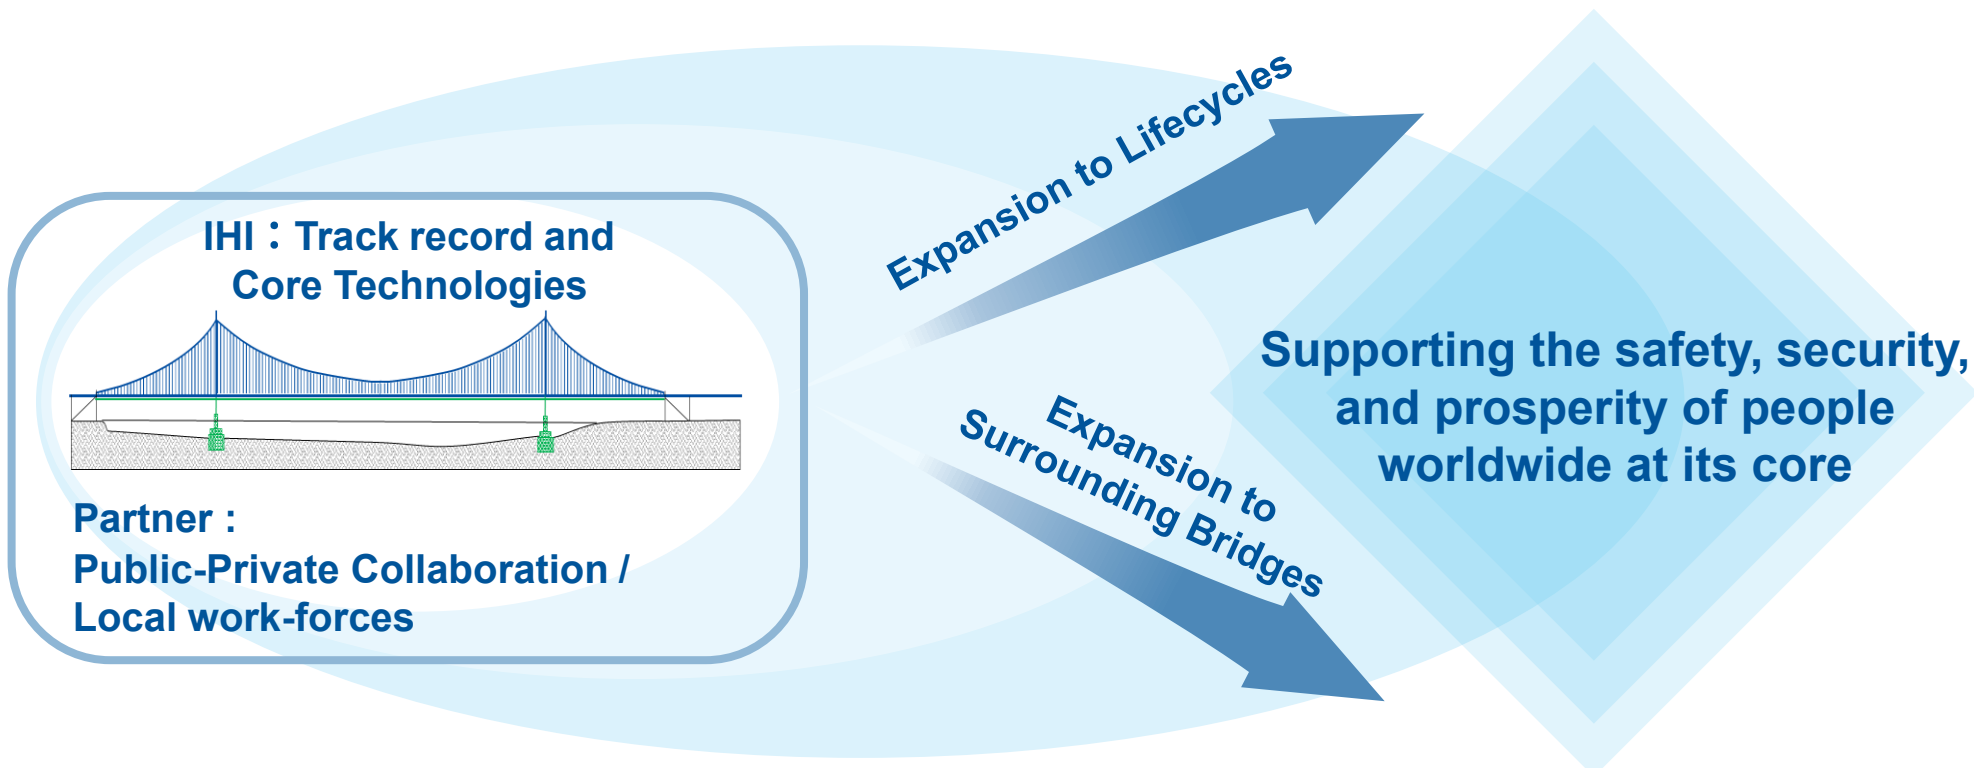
IHI：Track record and Core Technologies

Partner :
Public-Private Collaboration / Local work-forces

Expansion to Lifecycles

Expansion to Surrounding Bridges

Supporting the safety, security, and prosperity of people worldwide at its core